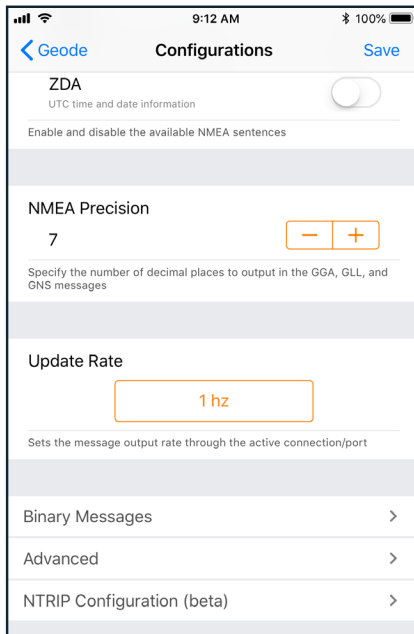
9:12 AM
100%

Geode Configurations Save

ZDA
UTC time and date information

Enable and disable the available NMEA sentences

NMEA Precision
7
− +

Specify the number of decimal places to output in the GGA, GLL, and GNS messages

Update Rate
1 hz

Sets the message output rate through the active connection/port

Binary Messages >
Advanced >
NTRIP Configuration (beta) >